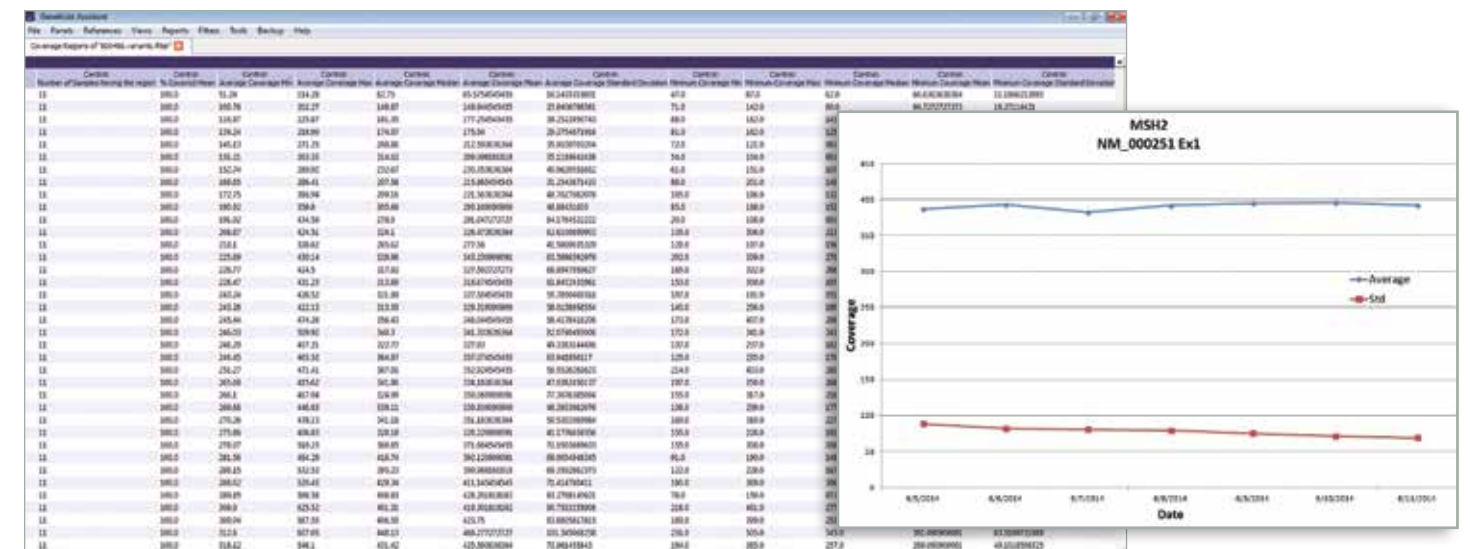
GeneKnow Assistant

File Panels References Views Reports Filters Tools Backup Help

Coverage Report of "60046-variants.filter" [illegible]

| Controls Number of Samples Among the region | Controls % Covered Mean | Controls Average Coverage Min | Controls Average Coverage Max | Controls Average Coverage Median | Controls Average Coverage Mean | Controls Average Coverage Standard Deviation | Controls Minimum Coverage Min | Controls Minimum Coverage Max | Controls Minimum Coverage Median | Controls Minimum Coverage Mean | Controls Minimum Coverage Standard Deviation |
|---|---|---|---|---|---|---|---|---|---|---|---|
| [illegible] | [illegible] | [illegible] | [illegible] | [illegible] | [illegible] | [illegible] | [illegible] | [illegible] | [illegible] | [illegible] | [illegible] |

MSH2
NM_000251 Ex1

450
400
350
300
250
200
150
100
50
0

Coverage

Average
Std

8/5/2014 8/6/2014 8/7/2014 8/8/2014 8/9/2014 8/10/2014 8/11/2014

Date